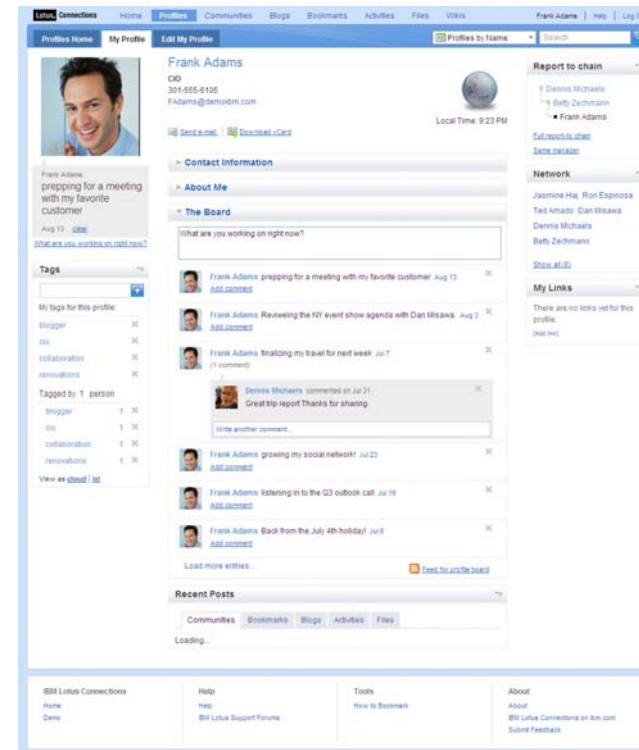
Lotus. Connections Home Profiles Communities Blogs Bookmarks Activities Files Wikis Frank Adams | Help | Log

Profiles Home My Profile Edit My Profile Profiles by Name Search

Frank Adams
CIO
301-555-6105
FAdams@demoibm.com

Local Time: 9:23 PM

Send e-mail Download vCard

Frank Adams
prepping for a meeting with my favorite customer
Aug 13 clear
What are you working on right now?

Tags
My tags for this profile:
blogger
cio
collaboration
renovations
Tagged by 1 person
blogger 1
cio 1
collaboration 1
renovations 1
View as cloud | list

Contact Information

About Me

The Board

What are you working on right now?

Frank Adams prepping for a meeting with my favorite customer Aug 13
Add comment

Frank Adams Reviewing the NY event show agenda with Dan Misawa. Aug 2
Add comment

Frank Adams finalizing my travel for next week Jul 7
(1 comment)

Dennis Michaels commented on Jul 31
Great trip report Thanks for sharing.

Write another comment...

Frank Adams growing my social network! Jul 23
Add comment

Frank Adams listening in to the Q3 outlook call Jul 16
Add comment

Frank Adams Back from the July 4th holiday! Jul 6
Add comment

Load more entries... Feed for profile board

Recent Posts

Communities Bookmarks Blogs Activities Files

Loading...

Report to chain
Dennis Michaels
Betty Zechmann
Frank Adams
Full report-to chain
Same manager

Network
Jasmine Haj Ron Espinosa
Ted Amado Dan Misawa
Dennis Michaels
Betty Zechmann
Show all (6)

My Links
There are no links yet for this profile.
[Add link]

IBM Lotus Connections
Home
Demo

Help
Help
IBM Lotus Support Forums

Tools
How to Bookmark

About
About
IBM Lotus Connections on ibm.com
Submit Feedback